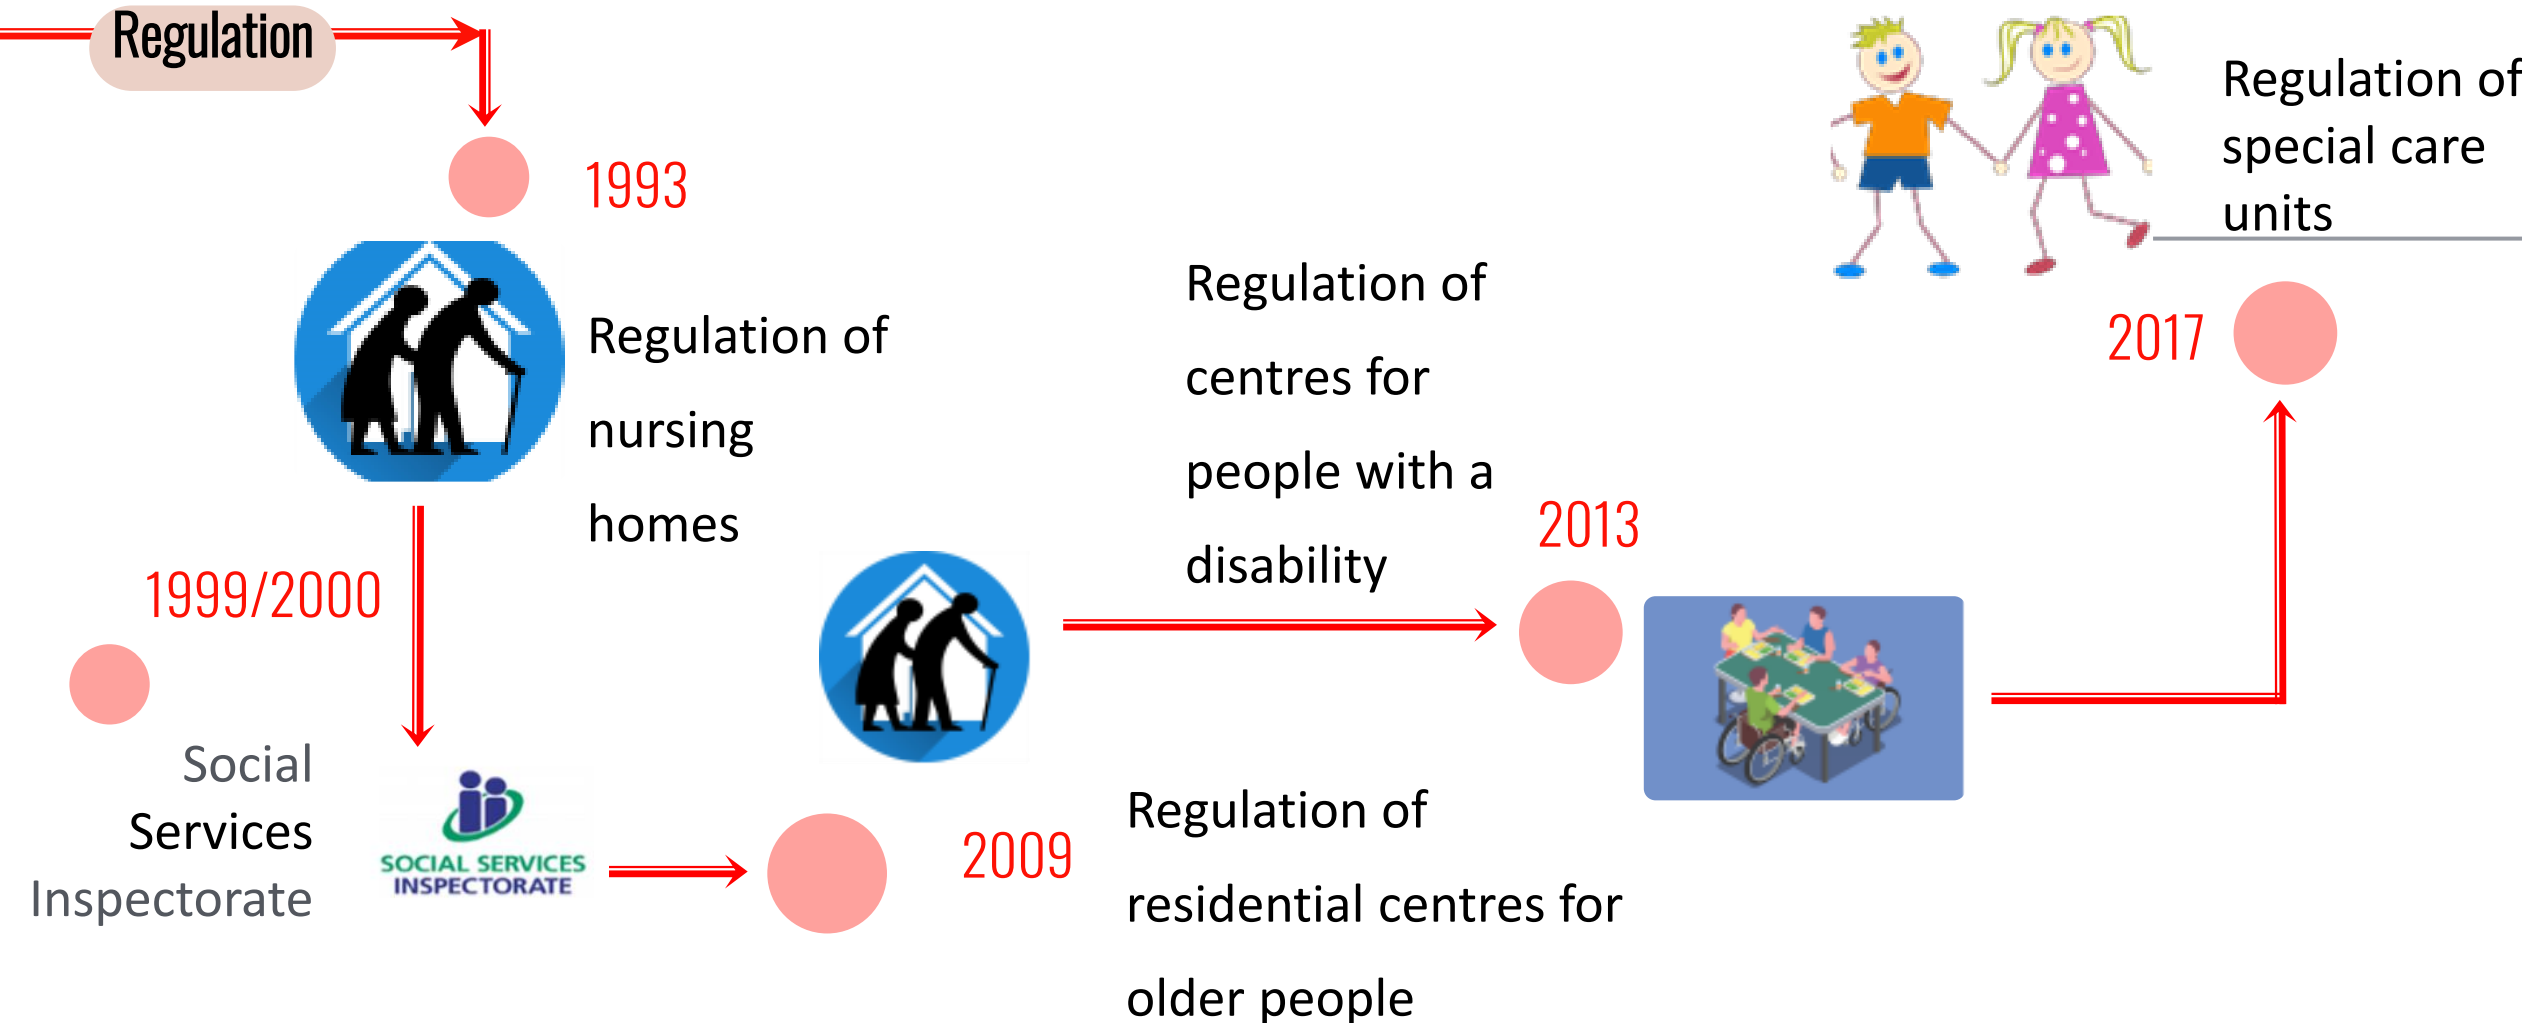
Regulation

1993

Regulation of nursing homes

1999/2000

Social Services Inspectorate

SOCIAL SERVICES INSPECTORATE

2009

Regulation of residential centres for older people

Regulation of centres for people with a disability

2013

2017

Regulation of special care units